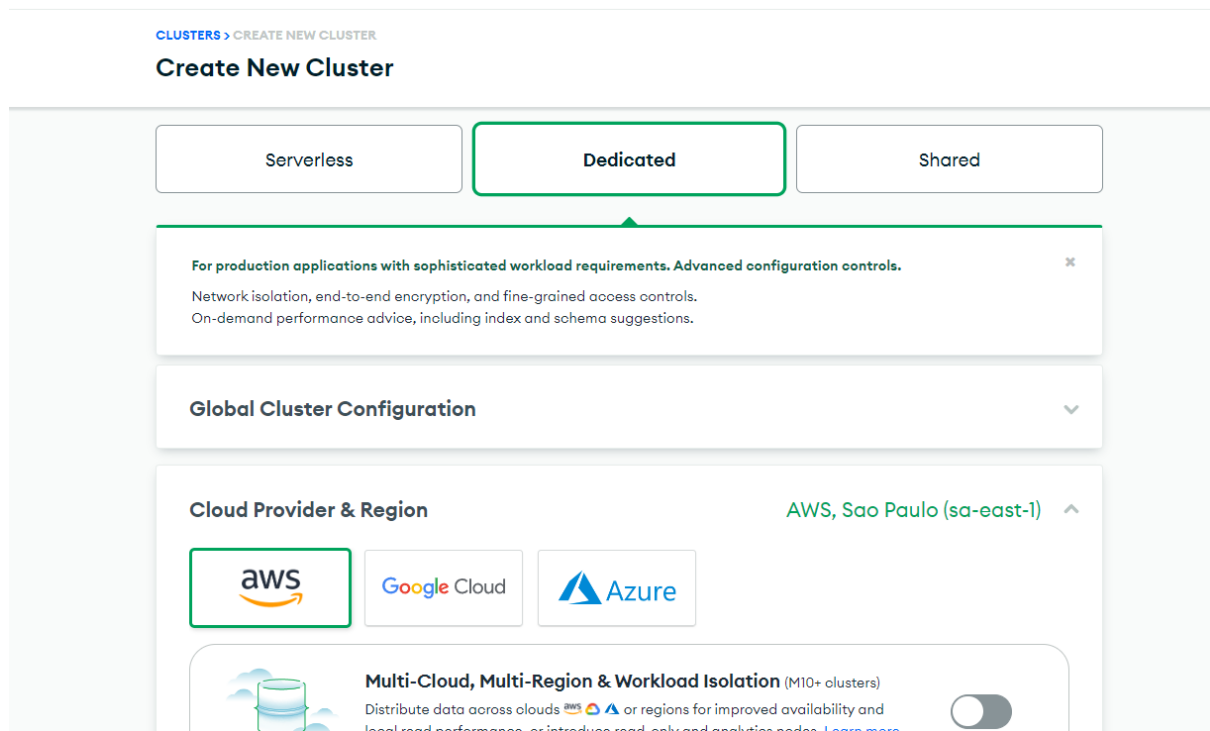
CLUSTERS > CREATE NEW CLUSTER

Create New Cluster

Serverless

Dedicated

Shared

For production applications with sophisticated workload requirements. Advanced configuration controls.

Network isolation, end-to-end encryption, and fine-grained access controls.
On-demand performance advice, including index and schema suggestions.

Global Cluster Configuration

Cloud Provider & Region

AWS, Sao Paulo (sa-east-1)

aws

Google Cloud

Azure

Multi-Cloud, Multi-Region & Workload Isolation (M10+ clusters)

Distribute data across clouds aws or regions for improved availability and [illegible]